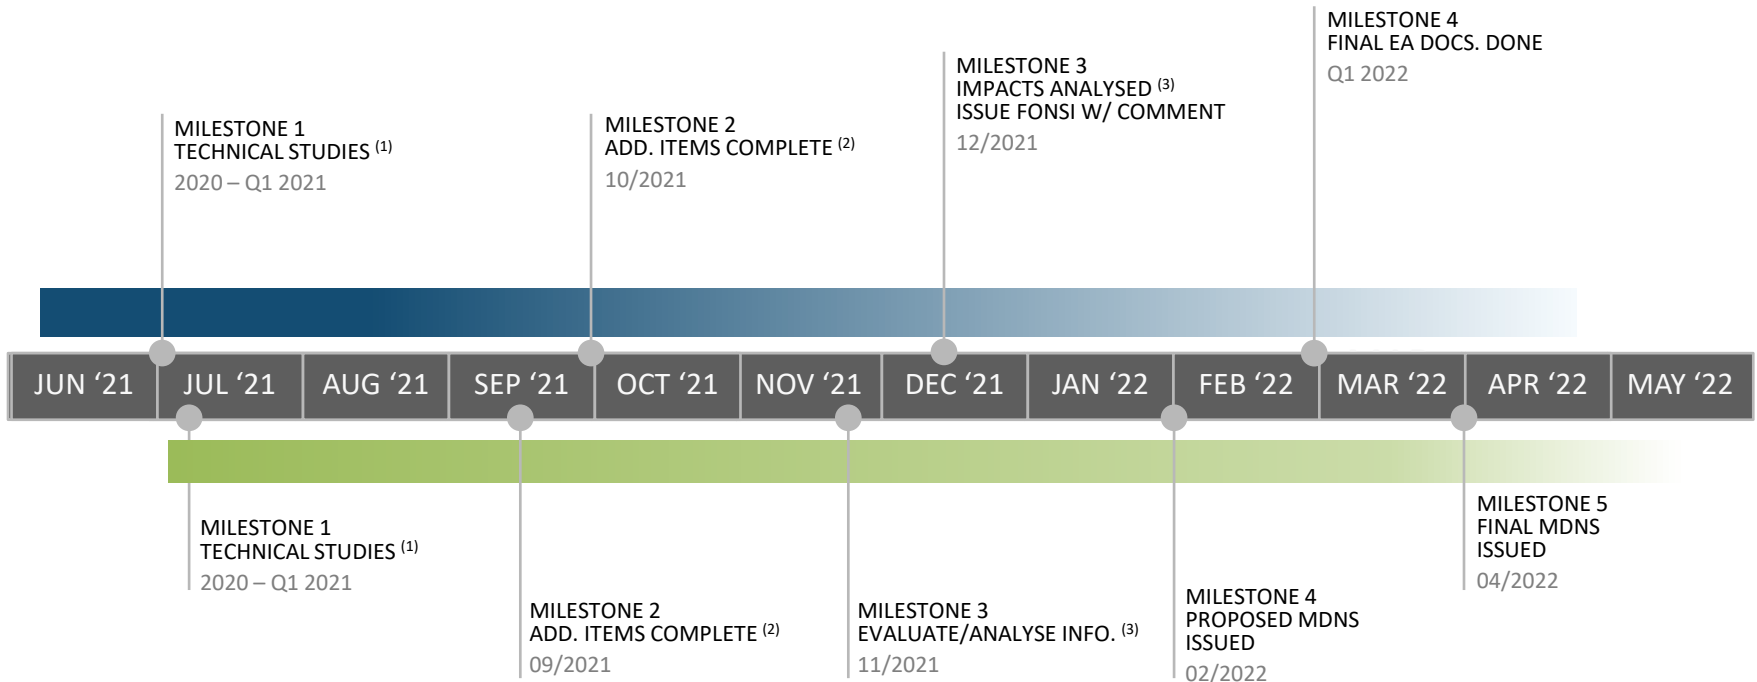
MILESTONE 1
TECHNICAL STUDIES $^{(1)}$
2020 – Q1 2021

MILESTONE 2
ADD. ITEMS COMPLETE $^{(2)}$
10/2021

MILESTONE 3
IMPACTS ANALYSED $^{(3)}$
ISSUE FONSI W/ COMMENT
12/2021

MILESTONE 4
FINAL EA DOCS. DONE
Q1 2022

| JUN '21 | JUL '21 | AUG '21 | SEP '21 | OCT '21 | NOV '21 | DEC '21 | JAN '22 | FEB '22 | MAR '22 | APR '22 | MAY '22 |
|---|---|---|---|---|---|---|---|---|---|---|---|

MILESTONE 1
TECHNICAL STUDIES $^{(1)}$
2020 – Q1 2021

MILESTONE 2
ADD. ITEMS COMPLETE $^{(2)}$
09/2021

MILESTONE 3
EVALUATE/ANALYSE INFO. $^{(3)}$
11/2021

MILESTONE 4
PROPOSED MDNS
ISSUED
02/2022

MILESTONE 5
FINAL MDNS
ISSUED
04/2022